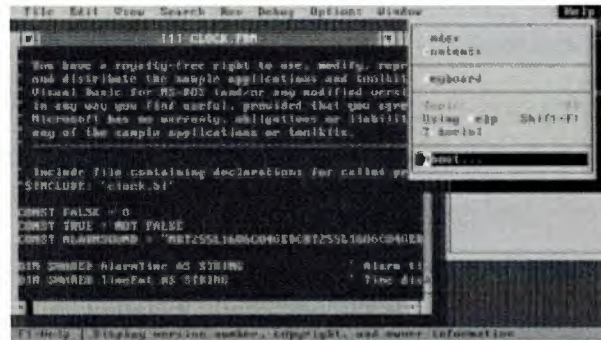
File Edit View Search Run Debug Options Window Help

[1] CLOCK.FRM

You have a royalty-free right to use, modify, repr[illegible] and distribute the sample applications and toolki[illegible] Visual Basic for MS-DOS (and/or any modified versi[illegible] in any way you find useful, provided that you agre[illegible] Microsoft has no warranty, obligations or liabili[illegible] any of the sample applications or toolkits.

' Include file containing declarations for called pr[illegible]
'$INCLUDE: 'clock.bi'

CONST FALSE = 0
CONST TRUE = NOT FALSE
CONST ALARMSOUND = "MBT255L16O6C04E6C0T255L16O6C04E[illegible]

DIM SHARED AlarmTime AS STRING ' Alarm ti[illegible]
DIM SHARED TimeFmt AS STRING ' Time dis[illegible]

Index
Contents

Keyboard

Topic:
Using Help Shift+F1
? Basic!

About...

F1=Help | Display version number, copyright, and owner information